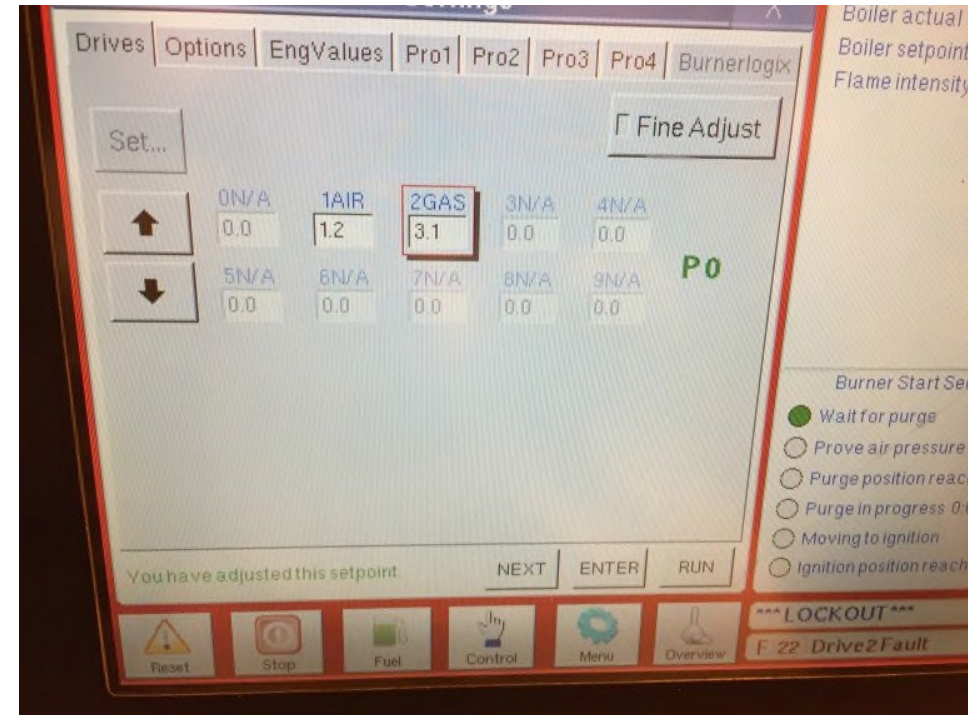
Drives | Options | EngValues | Pro1 | Pro2 | Pro3 | Pro4 | Burnerlogix

Set...

Fine Adjust

0N/A 0.0
1AIR 1.2
2GAS 3.1
3N/A 0.0
4N/A 0.0
5N/A 0.0
6N/A 0.0
7N/A 0.0
8N/A 0.0
9N/A 0.0

P0

You have adjusted this setpoint

NEXT ENTER RUN

Boiler actual
Boiler setpoint
Flame intensity

Burner Start Se
Wait for purge
Prove air pressure
Purge position reac
Purge in progress 0:
Moving to ignition
Ignition position reach

***LOCKOUT***
F 22 Drive2Fault

Reset Stop Fuel Control Menu Overview